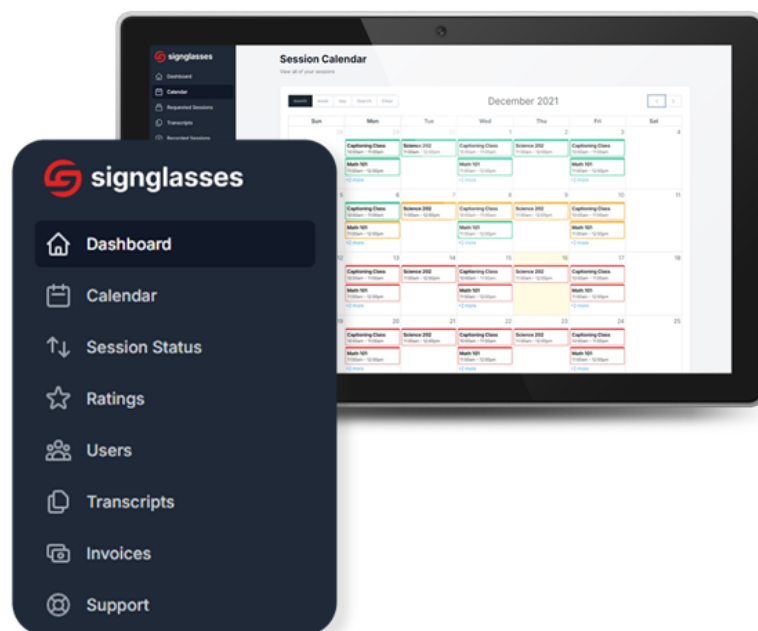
signglasses
Dashboard
Calendar
Requested Sessions
Transcripts
Recorded Sessions

Session Calendar
View all of your sessions

month week day Search Clear

December 2021

| Sun | Mon | Tue | Wed | Thu | Fri | Sat |
|---|---|---|---|---|---|---|
| 28 | 29 | 30 | 1 | 2 | 3 | 4 |
| | Captioning Class / Math 101 | Science 202 | Captioning Class / Math 101 | Science 202 | Captioning Class / Math 101 | |
| 5 | 6 | 7 | 8 | 9 | 10 | 11 |
| | Captioning Class / Math 101 | Science 202 | Captioning Class / Math 101 | Science 202 | Captioning Class / Math 101 | |
| 12 | 13 | 14 | 15 | 16 | 17 | 18 |
| | Captioning Class / Math 101 | Science 202 | Captioning Class / Math 101 | Science 202 | Captioning Class / Math 101 | |
| 19 | 20 | 21 | 22 | 23 | 24 | 25 |
| | Captioning Class / Math 101 | Science 202 | Captioning Class / Math 101 | Science 202 | Captioning Class / Math 101 | |

signglasses
Dashboard
Calendar
Session Status
Ratings
Users
Transcripts
Invoices
Support